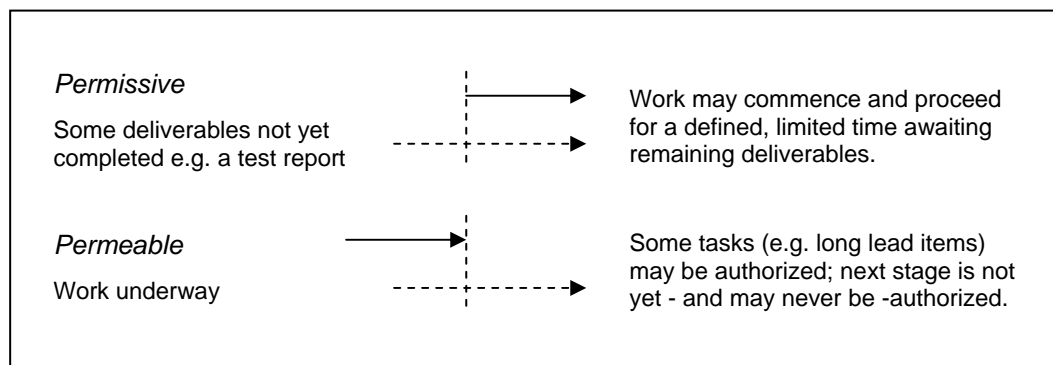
*Permissive*

Some deliverables not yet completed e.g. a test report

Work may commence and proceed for a defined, limited time awaiting remaining deliverables.

*Permeable*

Work underway

Some tasks (e.g. long lead items) may be authorized; next stage is not yet - and may never be -authorized.